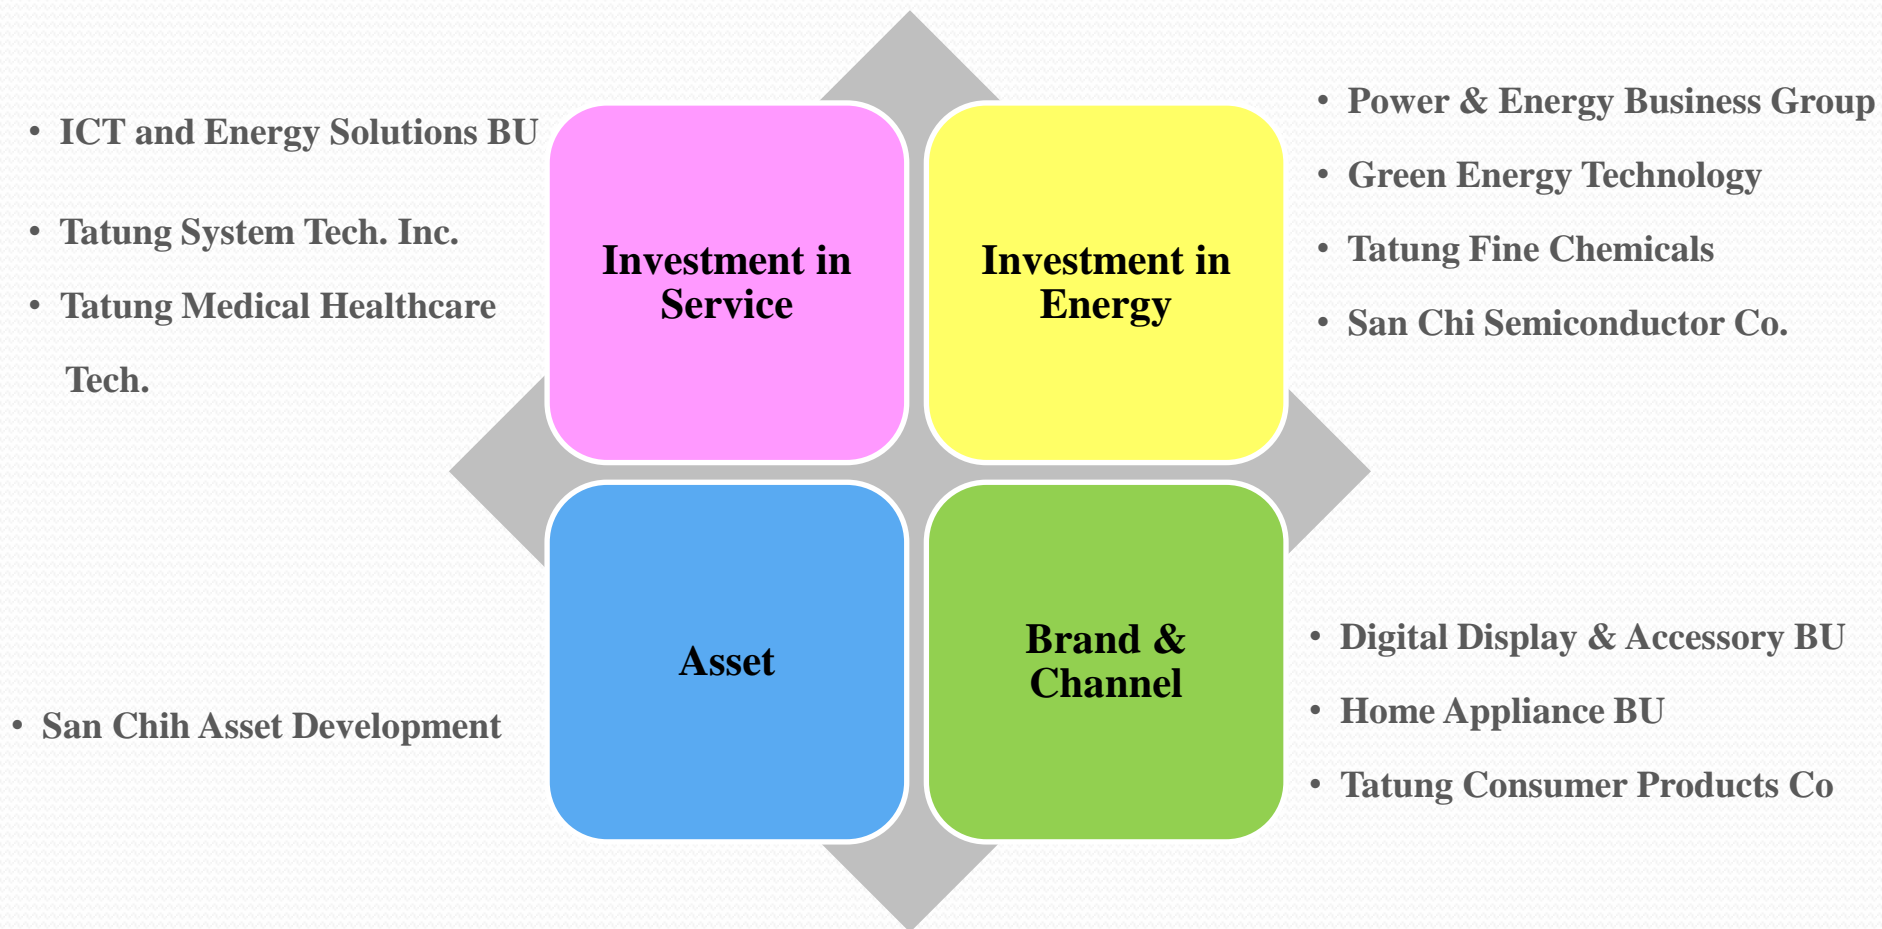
• ICT and Energy Solutions BU

• Tatung System Tech. Inc.

• Tatung Medical Healthcare Tech.

Investment in Service

Investment in Energy

• Power & Energy Business Group

• Green Energy Technology

• Tatung Fine Chemicals

• San Chi Semiconductor Co.

Asset

Brand & Channel

• San Chih Asset Development

• Digital Display & Accessory BU

• Home Appliance BU

• Tatung Consumer Products Co